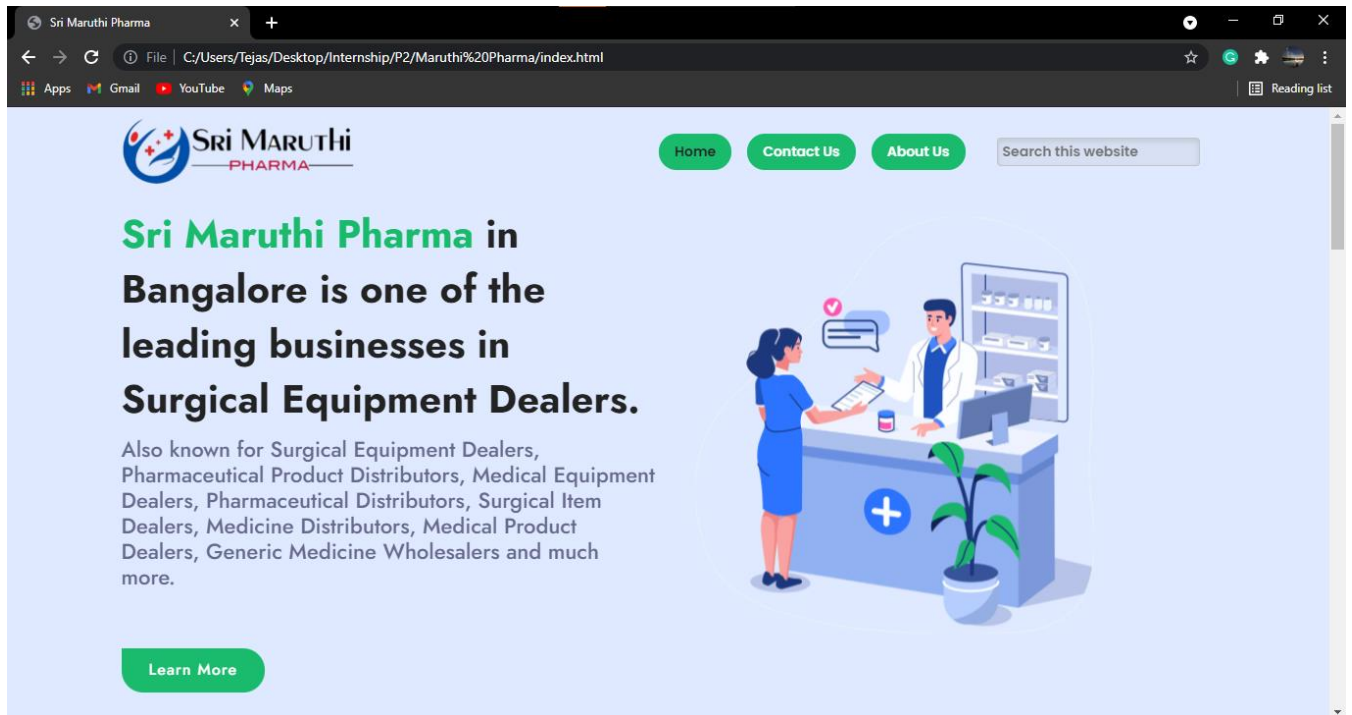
Sri Maruthi Pharma

File | C:/Users/Tejas/Desktop/Internship/P2/Maruthi%20Pharma/index.html

Apps Gmail YouTube Maps

Reading list

SRI MARUTHI PHARMA

Home Contact Us About Us

Search this website

Sri Maruthi Pharma in Bangalore is one of the leading businesses in Surgical Equipment Dealers.

Also known for Surgical Equipment Dealers, Pharmaceutical Product Distributors, Medical Equipment Dealers, Pharmaceutical Distributors, Surgical Item Dealers, Medicine Distributors, Medical Product Dealers, Generic Medicine Wholesalers and much more.

Learn More